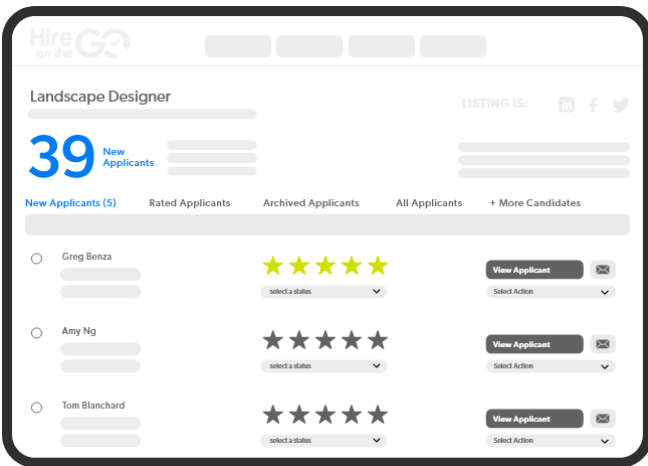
Hire on the GO

Landscape Designer

LISTING IS:

39 New Applicants

New Applicants (5)
Rated Applicants
Archived Applicants
All Applicants
+ More Candidates

Greg Benza
select a status
View Applicant
Select Action

Amy Ng
select a status
View Applicant
Select Action

Tom Blanchard
select a status
View Applicant
Select Action